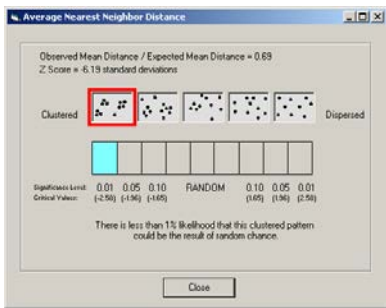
Average Nearest Neighbor Distance

Observed Mean Distance / Expected Mean Distance = 0.69
Z Score = -6.19 standard deviations

Clustered

Dispersed

Significance Level: 0.01 0.05 0.10 RANDOM 0.10 0.05 0.01
Critical Value: (-2.58) (-1.96) (-1.65) (1.65) (1.96) (2.58)

There is less than 1% likelihood that this clustered pattern could be the result of random chance.

Close